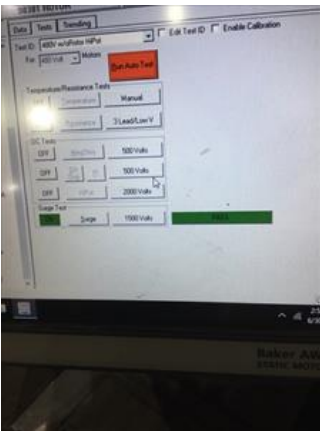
Data | Tests | Trending

Test ID: 480V w/Rotor HiPot
Edit Test ID
Enable Calibration

For: 480 Volt Motors

Run Auto Test

Temperature/Resistance Tests
Temperature
Manual
Resistance
3 Lead/Low V

DC Tests
OFF
Meg/Dev
500 Volts
OFF
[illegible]
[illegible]
500 Volts
OFF
HiPot
2000 Volts

Surge Test
ON
Surge
1500 Volts
PASS

Baker AW
STATIC MOTO